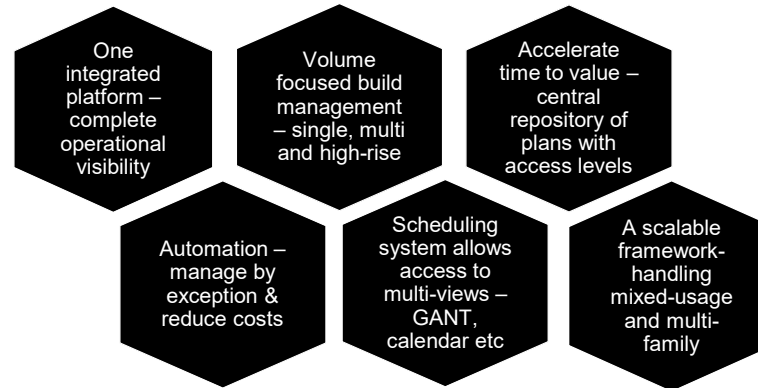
One integrated platform – complete operational visibility

Volume focused build management – single, multi and high-rise

Accelerate time to value – central repository of plans with access levels

Automation – manage by exception & reduce costs

Scheduling system allows access to multi-views – GANT, calendar etc

A scalable framework-handling mixed-usage and multi-family